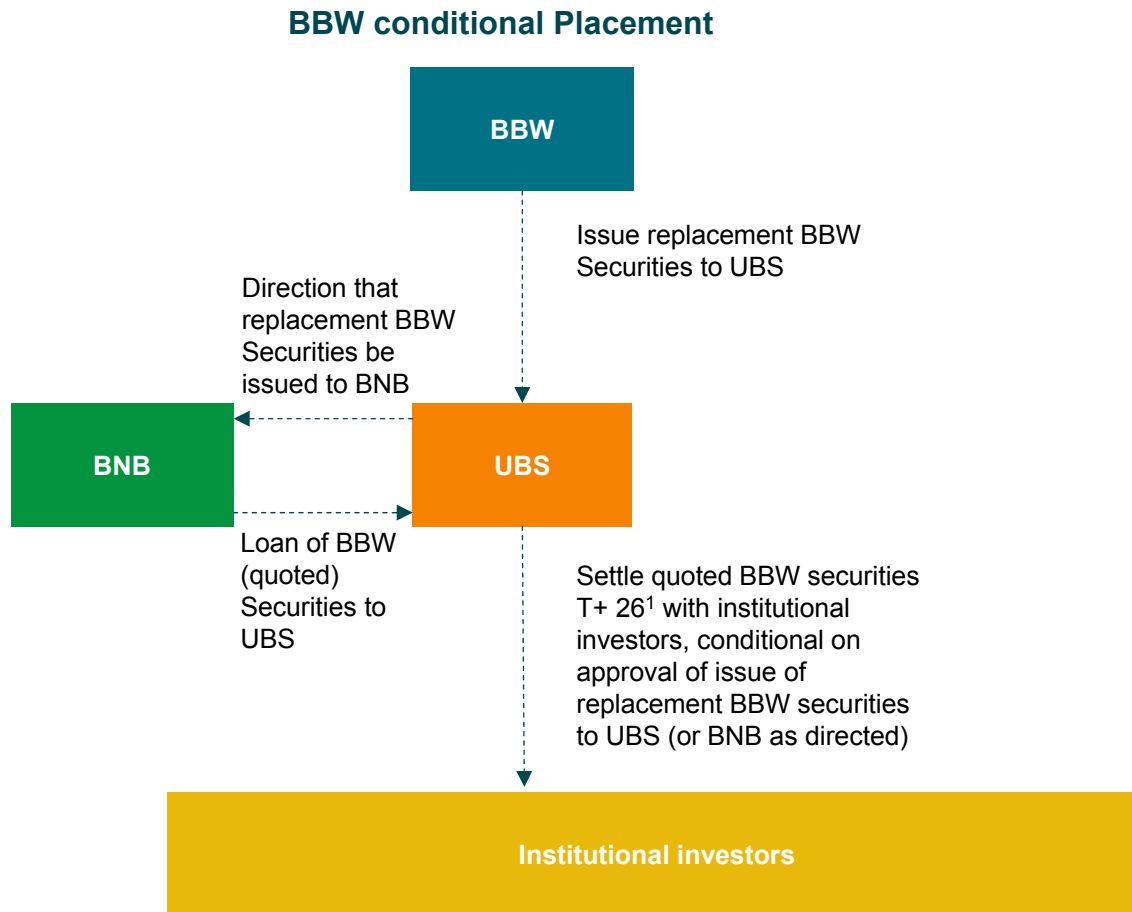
BBW conditional Placement

BBW

Issue replacement BBW Securities to UBS

Direction that replacement BBW Securities be issued to BNB

BNB

UBS

Loan of BBW (quoted) Securities to UBS

Settle quoted BBW securities T+ $26^1$ with institutional investors, conditional on approval of issue of replacement BBW securities to UBS (or BNB as directed)

Institutional investors